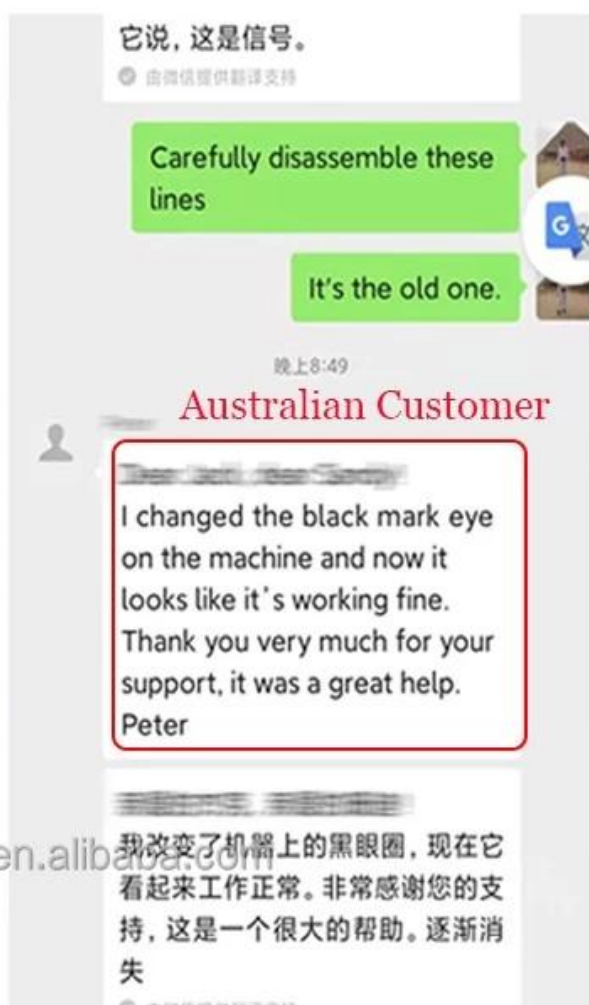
它说，这是信号。

由微信提供翻译支持

Carefully disassemble these lines

It's the old one.

晚上8:49

Australian Customer

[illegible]

I changed the black mark eye on the machine and now it looks like it's working fine. Thank you very much for your support, it was a great help. Peter

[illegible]

我改变了机器上的黑眼圈，现在它看起来工作正常。非常感谢您的支持，这是一个很大的帮助。逐渐消失

en.alibaba.com

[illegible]